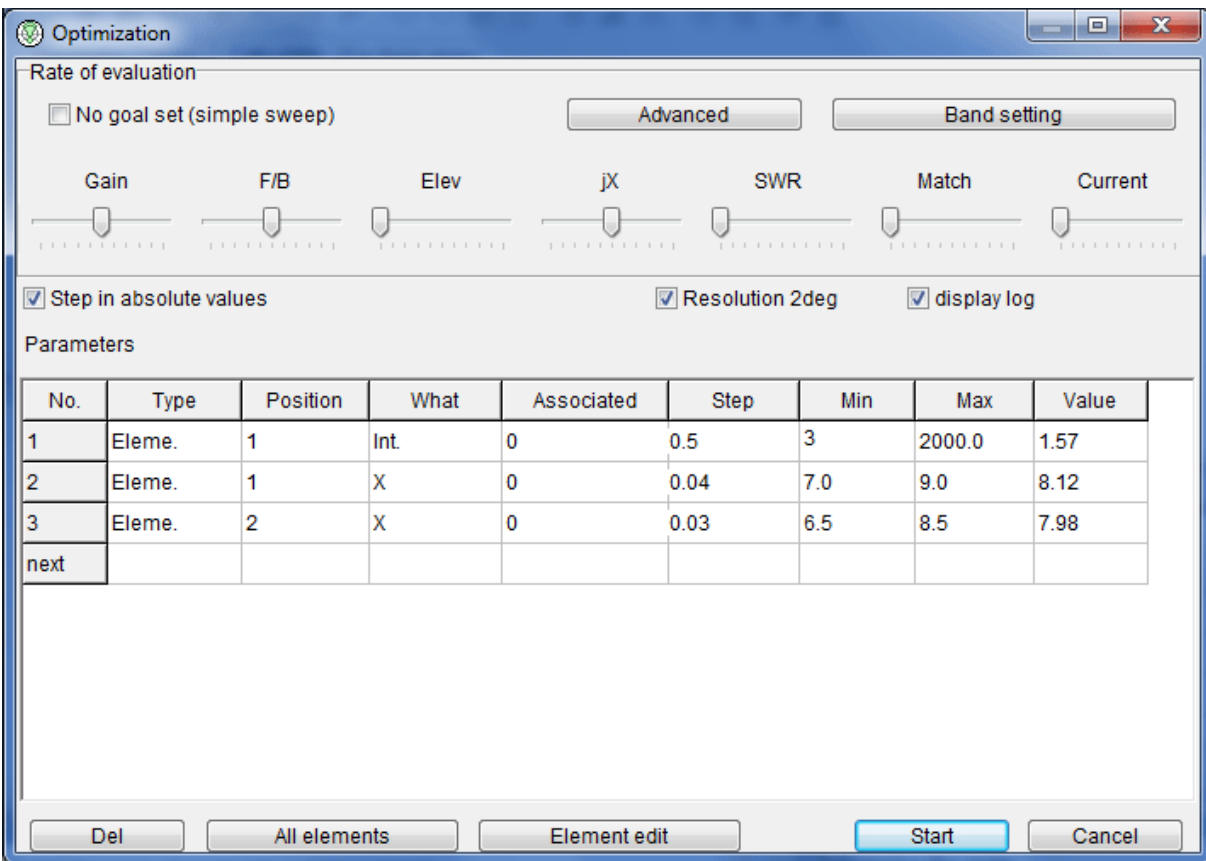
Optimization

Rate of evaluation

No goal set (simple sweep)

Advanced

Band setting

Gain F/B Elev jX SWR Match Current

Step in absolute values

Resolution 2deg

display log

Parameters

| No. | Type | Position | What | Associated | Step | Min | Max | Value |
|---|---|---|---|---|---|---|---|---|
| 1 | Eleme. | 1 | Int. | 0 | 0.5 | 3 | 2000.0 | 1.57 |
| 2 | Eleme. | 1 | X | 0 | 0.04 | 7.0 | 9.0 | 8.12 |
| 3 | Eleme. | 2 | X | 0 | 0.03 | 6.5 | 8.5 | 7.98 |
| next | | | | | | | | |

Del

All elements

Element edit

Start

Cancel